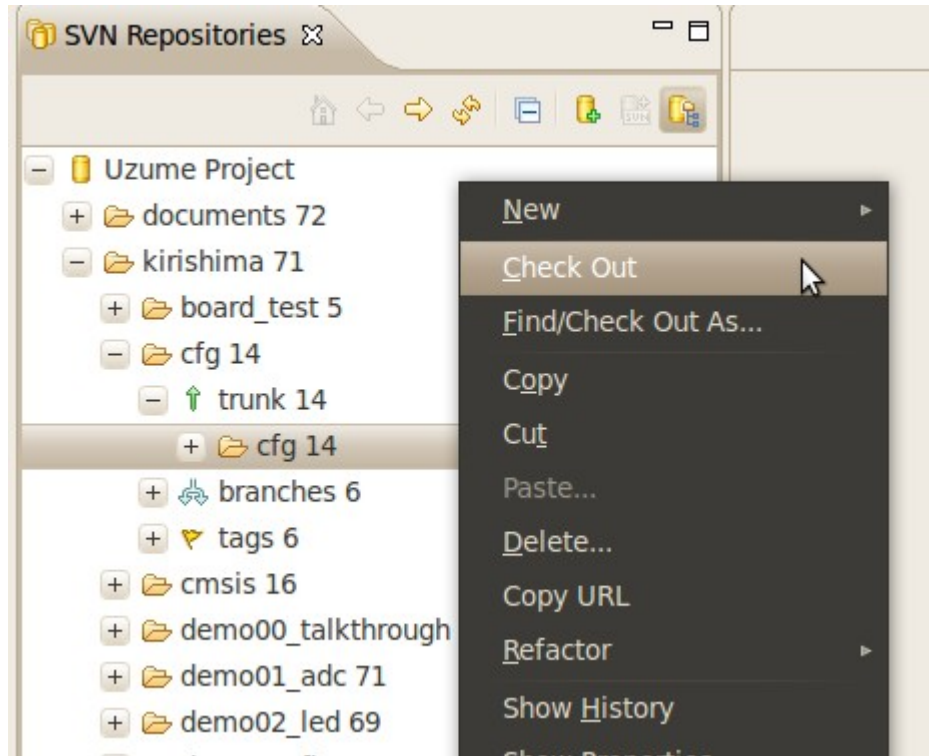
SVN Repositories

Uzume Project
documents 72
kirishima 71
board_test 5
cfg 14
trunk 14
cfg 14
branches 6
tags 6
cmsis 16
demo00_talkthrough
demo01_adc 71
demo02_led 69

New
Check Out
Find/Check Out As...
Copy
Cut
Paste...
Delete...
Copy URL
Refactor
Show History
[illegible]